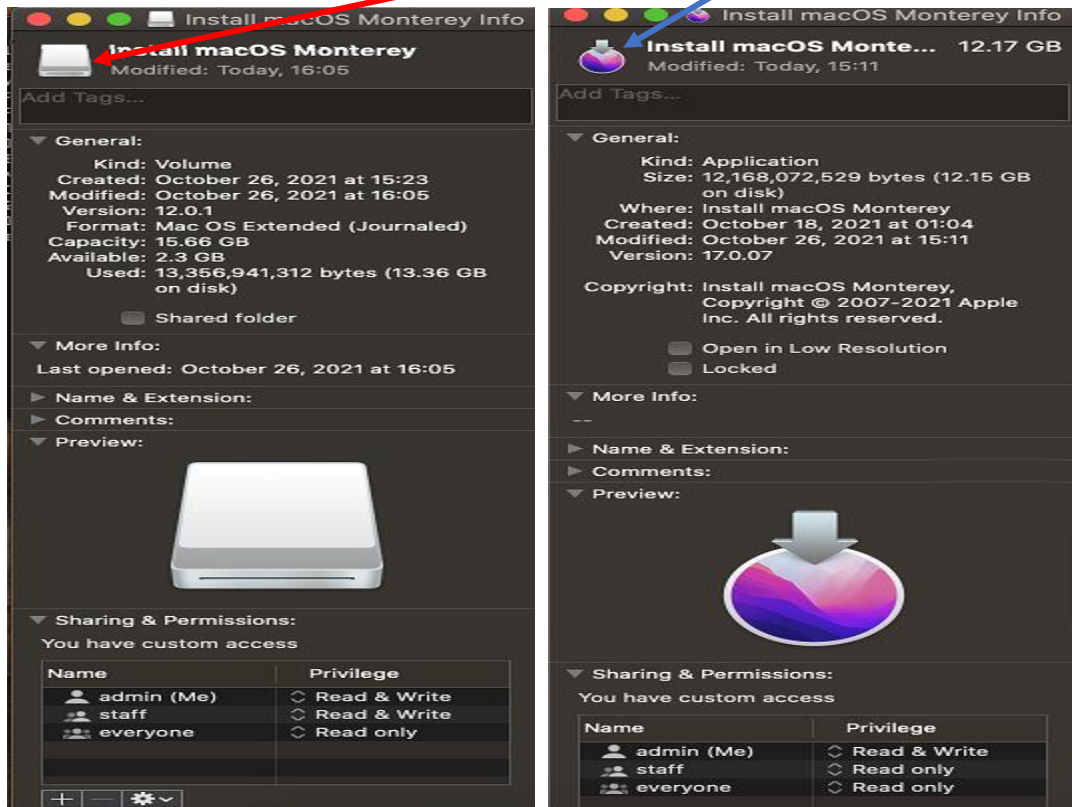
Install macOS Monterey Info

Install macOS Monterey
Modified: Today, 16:05

Add Tags...

General:
Kind: Volume
Created: October 26, 2021 at 15:23
Modified: October 26, 2021 at 16:05
Version: 12.0.1
Format: Mac OS Extended (Journaled)
Capacity: 15.66 GB
Available: 2.3 GB
Used: 13,356,941,312 bytes (13.36 GB on disk)

Shared folder

More Info:
Last opened: October 26, 2021 at 16:05

Name & Extension:
Comments:
Preview:

Sharing & Permissions:
You have custom access

| Name | Privilege |
|---|---|
| admin (Me) | Read & Write |
| staff | Read & Write |
| everyone | Read only |

Install macOS Monterey Info

Install macOS Monte... 12.17 GB
Modified: Today, 15:11

Add Tags...

General:
Kind: Application
Size: 12,168,072,529 bytes (12.15 GB on disk)
Where: Install macOS Monterey
Created: October 18, 2021 at 01:04
Modified: October 26, 2021 at 15:11
Version: 17.0.07

Copyright: Install macOS Monterey, Copyright © 2007-2021 Apple Inc. All rights reserved.

Open in Low Resolution
Locked

More Info:
--

Name & Extension:
Comments:
Preview:

Sharing & Permissions:
You have custom access

| Name | Privilege |
|---|---|
| admin (Me) | Read & Write |
| staff | Read only |
| everyone | Read only |